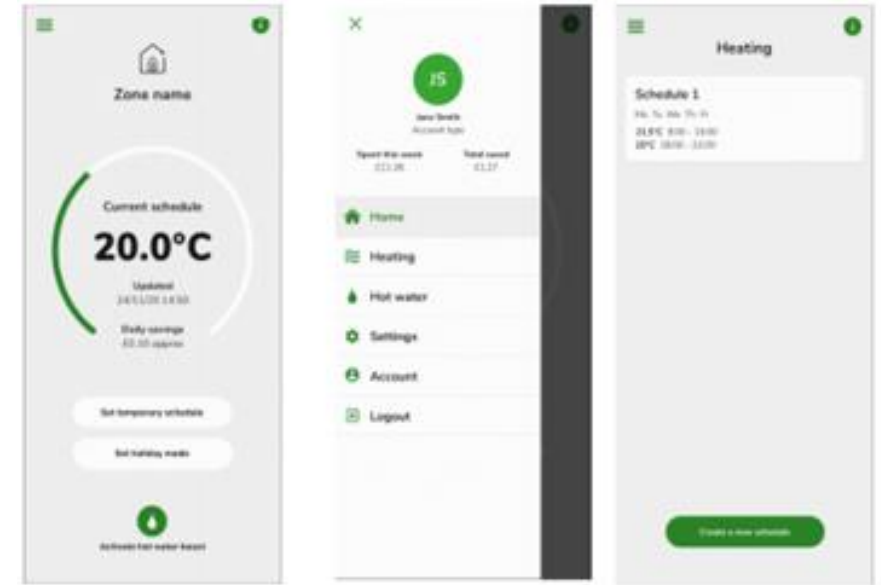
Zone name

Current schedule

20.0°C

Updated
24/11/20 14:50

Daily savings
£0.10 approx

Set temporary schedule

Set holiday mode

Activate hot water boost

JS

Jane Smith
Account type

Spent this week
£11.26

Total saved
£1.27

Home

Heating

Hot water

Settings

Account

Logout

Heating

Schedule 1

Mo Tu We Th Fr

21.5°C 8:00 - 16:00
18°C 16:00 - 22:00

Create a new schedule